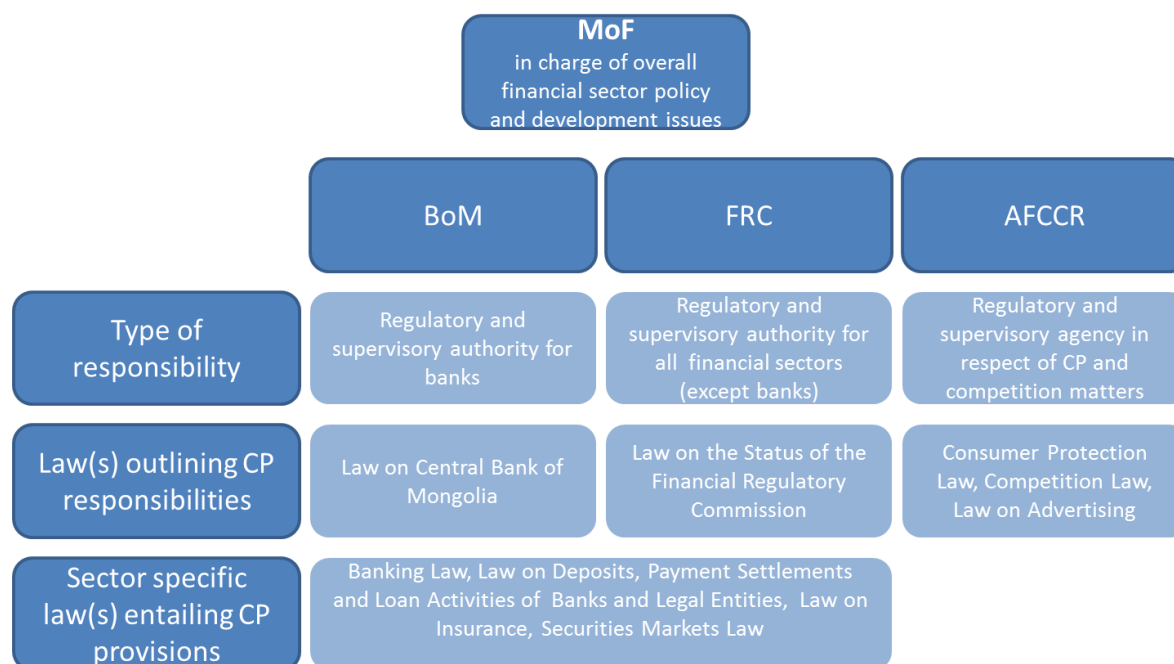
MoF
in charge of overall financial sector policy and development issues

BoM

FRC

AFCCR

Type of responsibility

Regulatory and supervisory authority for banks

Regulatory and supervisory authority for all financial sectors (except banks)

Regulatory and supervisory agency in respect of CP and competition matters

Law(s) outlining CP responsibilities

Law on Central Bank of Mongolia

Law on the Status of the Financial Regulatory Commission

Consumer Protection Law, Competition Law, Law on Advertising

Sector specific law(s) entailing CP provisions

Banking Law, Law on Deposits, Payment Settlements and Loan Activities of Banks and Legal Entities, Law on Insurance, Securities Markets Law